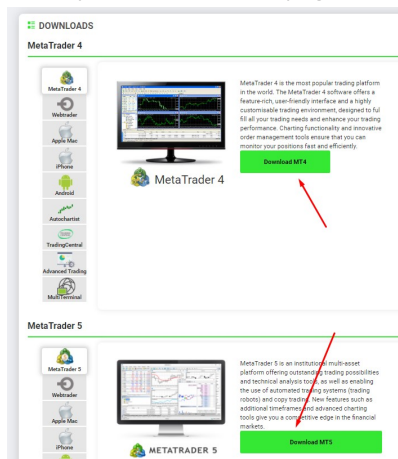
DOWNLOADS

MetaTrader 4

MetaTrader 4

Webtrader

Apple Mac

iPhone

Android

Autochartist

TradingCentral

Advanced Trading

MultiTerminal

MetaTrader 4

MetaTrader 4 is the most popular trading platform in the world. The MetaTrader 4 software offers a feature-rich, user-friendly interface and a highly customisable trading environment, designed to ful fill all your trading needs and enhance your trading performance. Charting functionality and innovative order management tools ensure that you can monitor your positions fast and efficiently.

Download MT4

MetaTrader 5

MetaTrader 5

Webtrader

Apple Mac

iPhone

METATRADER 5

MetaTrader 5 is an institutional multi-asset platform offering outstanding trading possibilities and technical analysis tools, as well as enabling the use of automated trading systems (trading robots) and copy trading. New features such as additional timeframes and advanced charting tools give you a competitive edge in the financial markets.

Download MT5